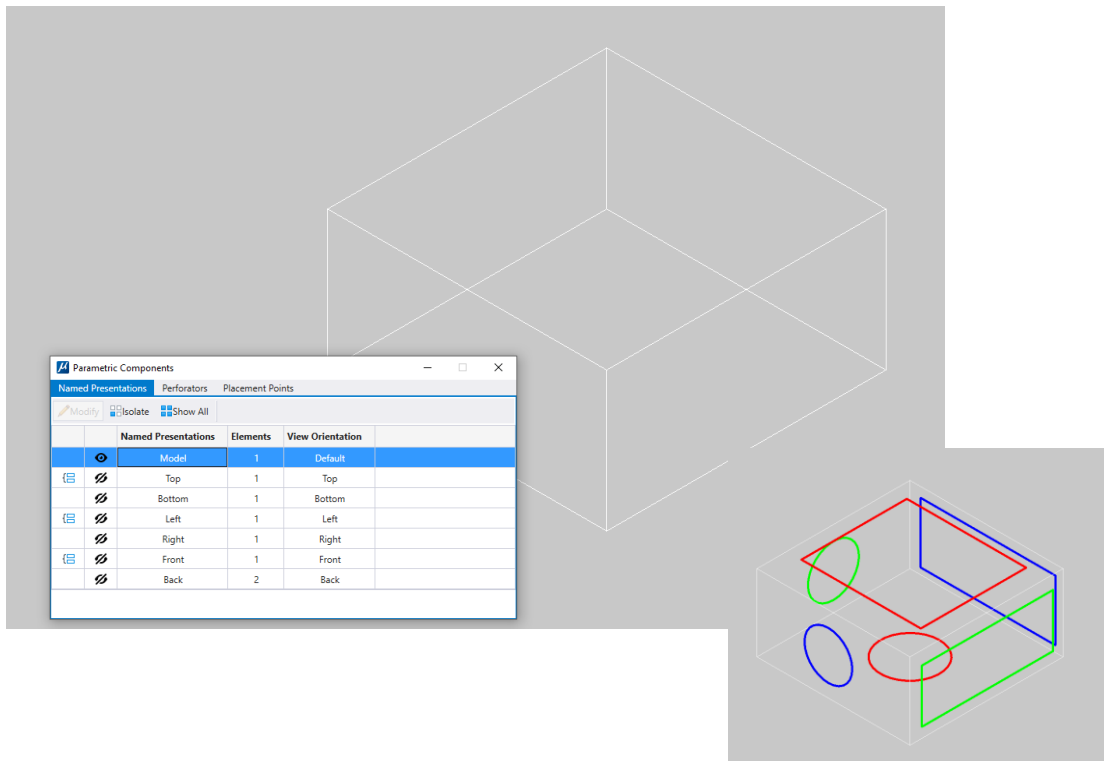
Parametric Components

Named Presentations | Perforators | Placement Points

Modify | Isolate | Show All

|  |  | Named Presentations | Elements | View Orientation |
|---|---|---|---|---|
|  |  | Model | 1 | Default |
|  |  | Top | 1 | Top |
|  |  | Bottom | 1 | Bottom |
|  |  | Left | 1 | Left |
|  |  | Right | 1 | Right |
|  |  | Front | 1 | Front |
|  |  | Back | 2 | Back |